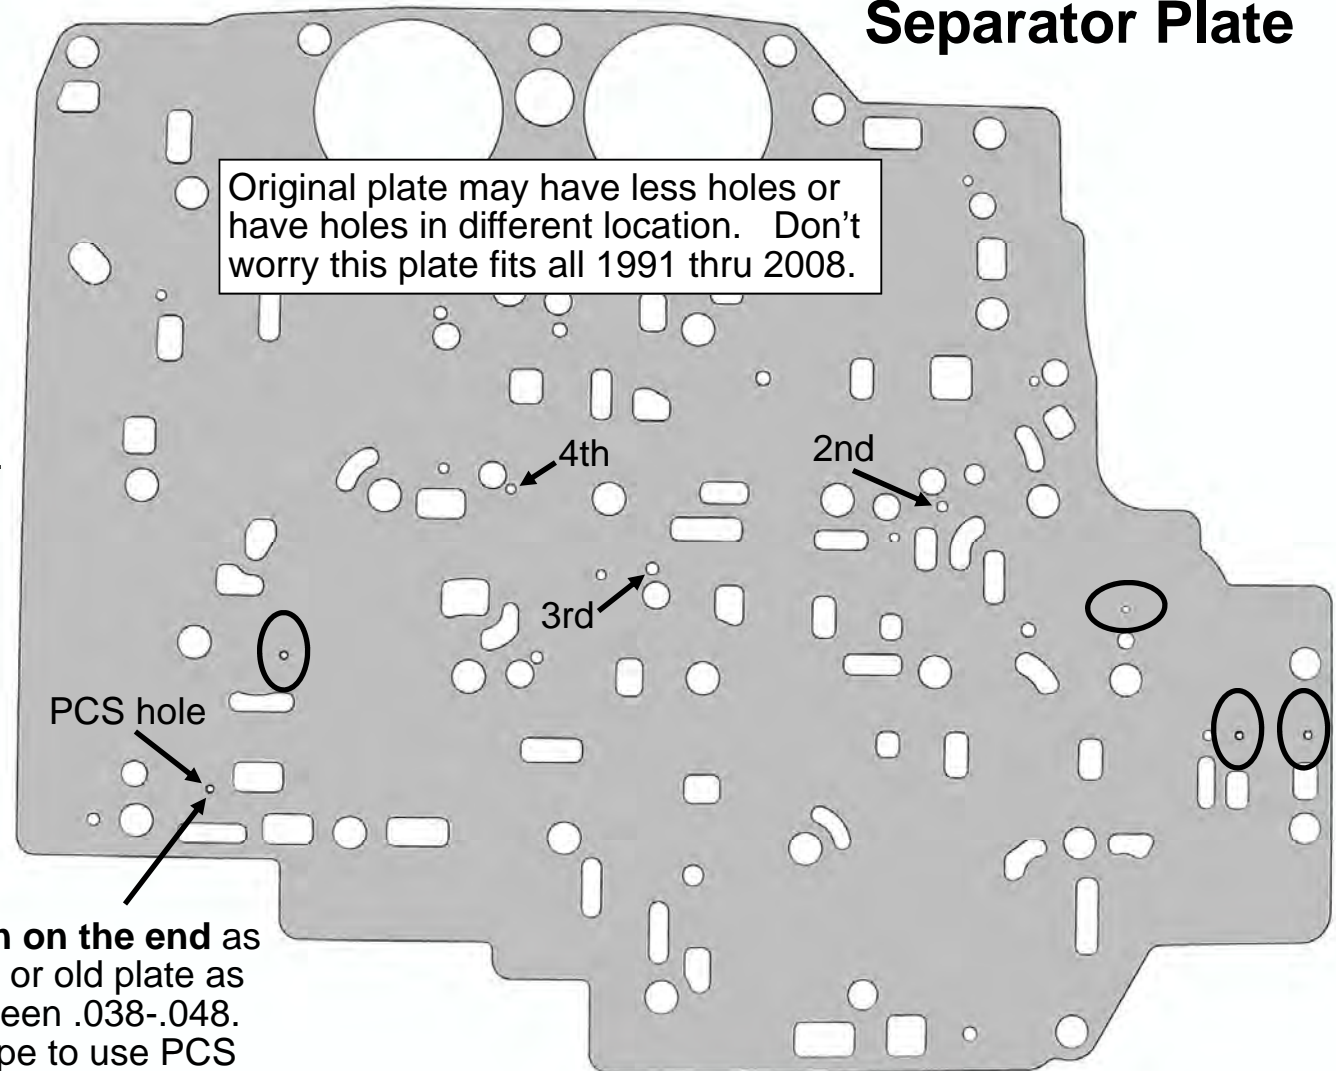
Separator Plate

Original plate may have less holes or have holes in different location. Don't worry this plate fits all 1991 thru 2008.

4th

2nd

3rd

PCS hole

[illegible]n on the end as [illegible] or old plate as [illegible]een .038-.048. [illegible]pe to use PCS